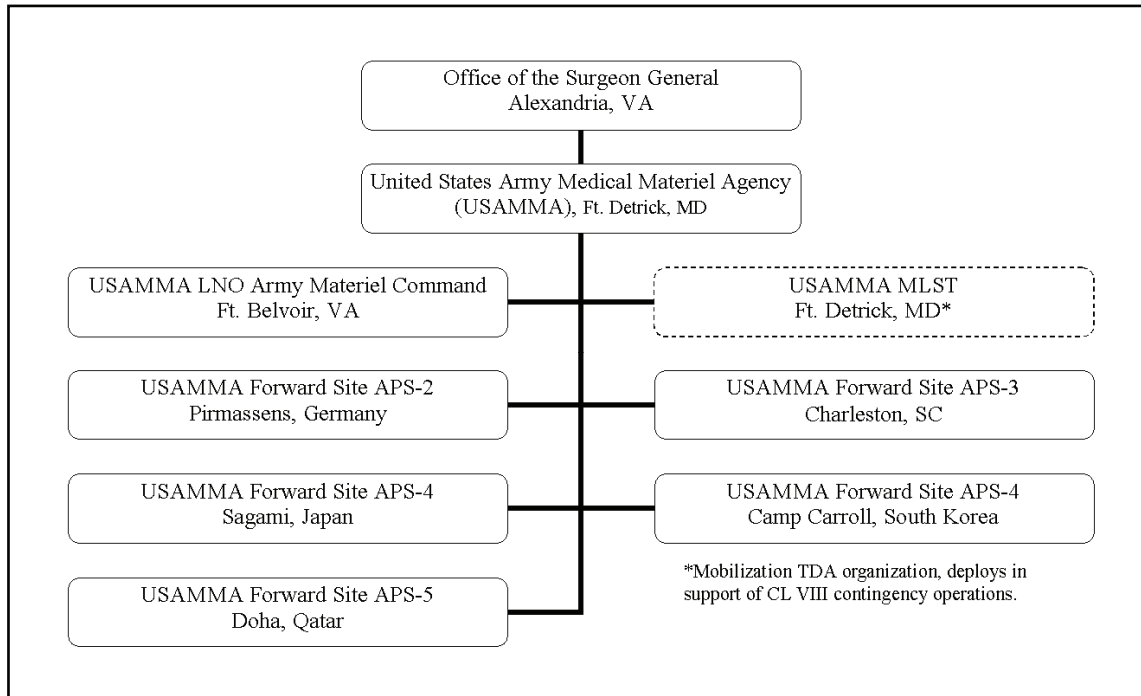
Office of the Surgeon General
Alexandria, VA

United States Army Medical Materiel Agency (USAMMA), Ft. Detrick, MD

USAMMA LNO Army Materiel Command
Ft. Belvoir, VA

USAMMA MLST
Ft. Detrick, MD*

USAMMA Forward Site APS-2
Pirmassens, Germany

USAMMA Forward Site APS-3
Charleston, SC

USAMMA Forward Site APS-4
Sagami, Japan

USAMMA Forward Site APS-4
Camp Carroll, South Korea

*Mobilization TDA organization, deploys in support of CL VIII contingency operations.

USAMMA Forward Site APS-5
Doha, Qatar